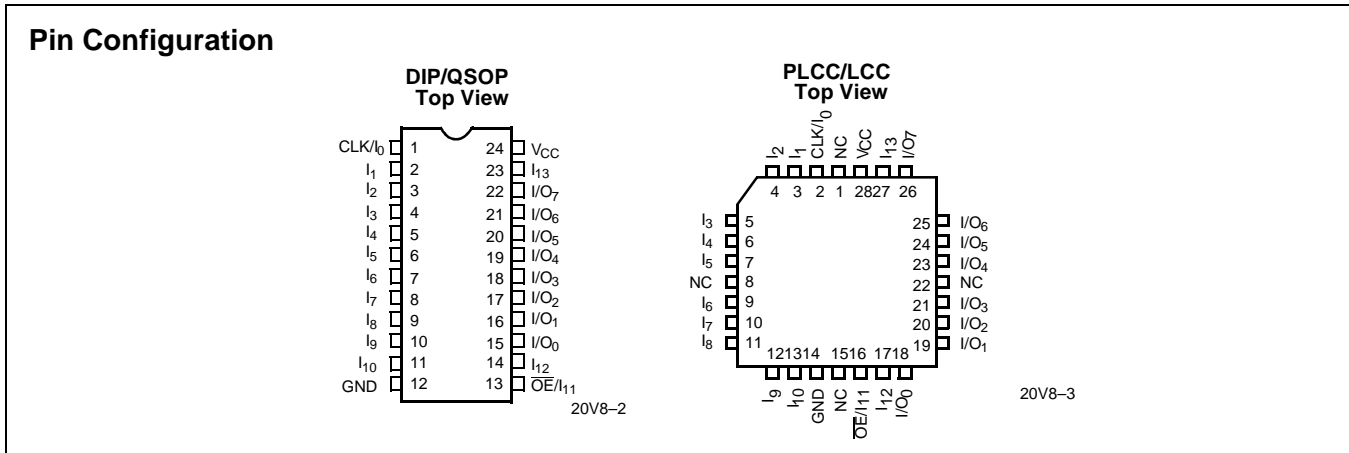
**Pin Configuration**

DIP/QSOP
Top View

CLK/$I_0$ 1
$I_1$ 2
$I_2$ 3
$I_3$ 4
$I_4$ 5
$I_5$ 6
$I_6$ 7
$I_7$ 8
$I_8$ 9
$I_9$ 10
$I_{10}$ 11
GND 12

24 $V_{CC}$
23 $I_{13}$
22 I/$O_7$
21 I/$O_6$
20 I/$O_5$
19 I/$O_4$
18 I/$O_3$
17 I/$O_2$
16 I/$O_1$
15 I/$O_0$
14 $I_{12}$
13 $\overline{OE}$/$I_{11}$

20V8–2

PLCC/LCC
Top View

$I_2$ $I_1$ CLK/$I_0$ NC $V_{CC}$ $I_{13}$ I/O7
4 3 2 1 28 27 26

$I_3$ 5
$I_4$ 6
$I_5$ 7
NC 8
$I_6$ 9
$I_7$ 10
$I_8$ 11

25 I/$O_6$
24 I/$O_5$
23 I/$O_4$
22 NC
21 I/$O_3$
20 I/$O_2$
19 I/$O_1$

12 13 14 15 16 17 18
$I_9$ $I_{10}$ GND NC $\overline{OE}$/I11 $I_{12}$ I/$O_0$

20V8–3